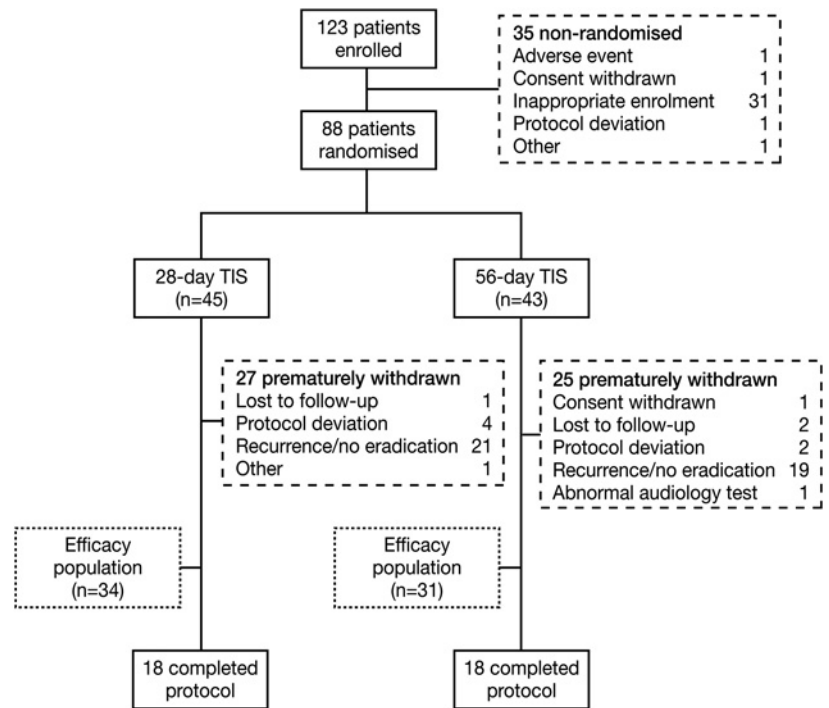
123 patients enrolled

| 35 non-randomised | |
|---|---|
| Adverse event | 1 |
| Consent withdrawn | 1 |
| Inappropriate enrolment | 31 |
| Protocol deviation | 1 |
| Other | 1 |

88 patients randomised

28-day TIS (n=45)

56-day TIS (n=43)

| 27 prematurely withdrawn | |
|---|---|
| Lost to follow-up | 1 |
| Protocol deviation | 4 |
| Recurrence/no eradication | 21 |
| Other | 1 |

| 25 prematurely withdrawn | |
|---|---|
| Consent withdrawn | 1 |
| Lost to follow-up | 2 |
| Protocol deviation | 2 |
| Recurrence/no eradication | 19 |
| Abnormal audiology test | 1 |

Efficacy population (n=34)

Efficacy population (n=31)

18 completed protocol

18 completed protocol